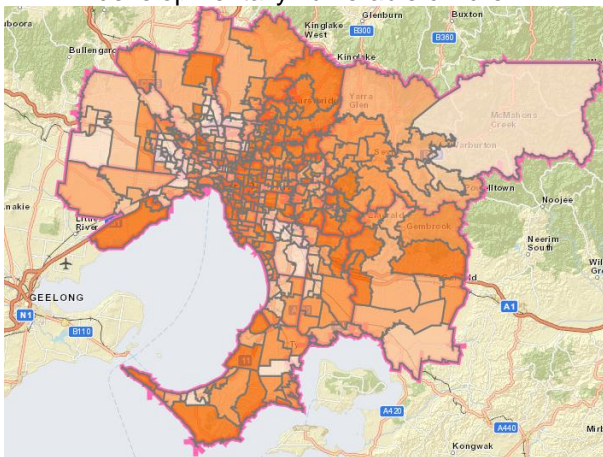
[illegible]
Kinglake West
Glenburn
Buxton
boora
Bullengarc
B300
B360
Kinglake
Yarra Glen
McMahons Creek
Warburton
Powelltown
Noojee
nakie
Little River
Gembrook
Neerim South
Wil Gre
GEELONG
N1
A1
B110
B11
A420
A440
Kongwak
Mirb